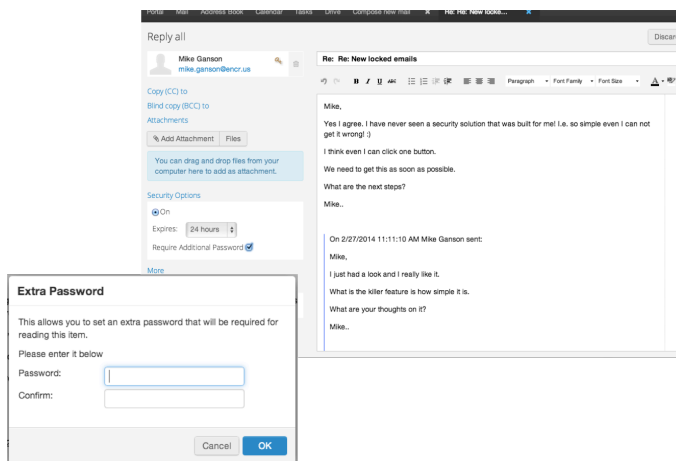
Portal Mail Address Book Calendar Tasks Drive Compose new mail Re: Re: New locke...

Reply all

Discar

Mike Ganson
mike.ganson@encr.us

Copy (CC) to
Blind copy (BCC) to
Attachments

Add Attachment Files

You can drag and drop files from your computer here to add as attachment.

Security Options

On

Expires: 24 hours

Require Additional Password

More

Re: Re: New locked emails

B I U ABC Paragraph Font Family Font Size A

Mike,

Yes I agree. I have never seen a security solution that was built for me! I.e. so simple even I can not get it wrong! :)

I think even I can click one button.

We need to get this as soon as possible.

What are the next steps?

Mike..

On 2/27/2014 11:11:10 AM Mike Ganson sent:

Mike,

I just had a look and I really like it.

What is the killer feature is how simple it is.

What are your thoughts on it?

Mike..

Extra Password

This allows you to set an extra password that will be required for reading this item.

Please enter it below

Password:

Confirm:

Cancel OK